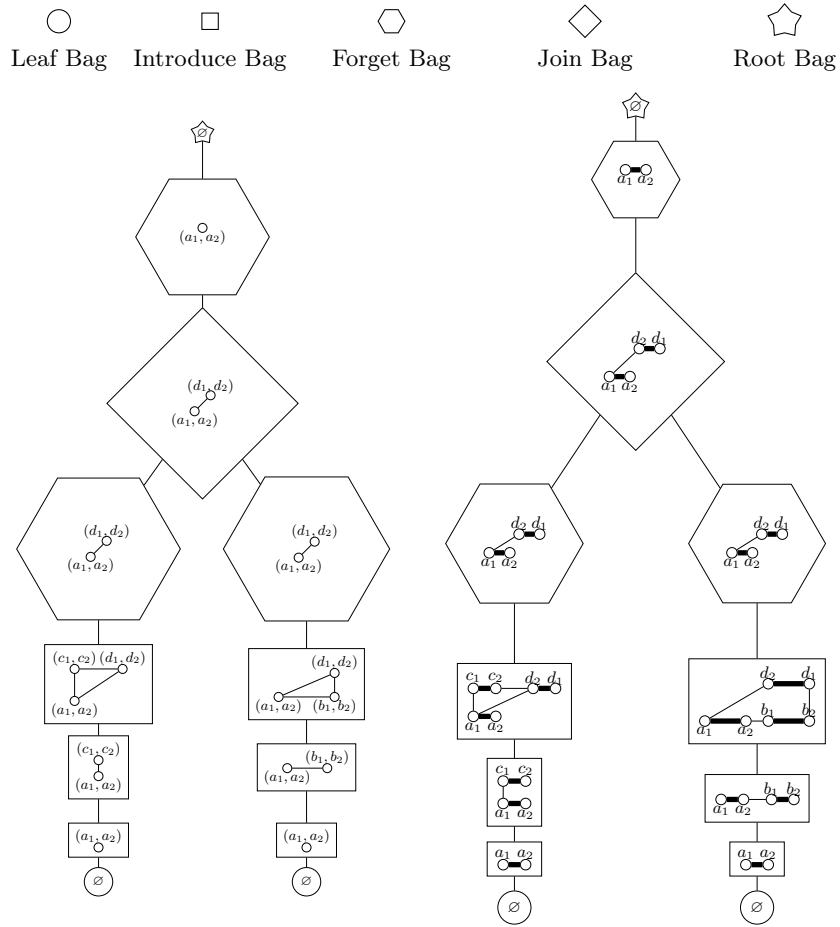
Leaf Bag Introduce Bag Forget Bag Join Bag Root Bag

$\varnothing$

$(a_1, a_2)$

$(d_1, d_2)$
$(a_1, a_2)$

$(d_1, d_2)$
$(a_1, a_2)$

$(d_1, d_2)$
$(a_1, a_2)$

$(c_1, c_2)$ $(d_1, d_2)$
$(a_1, a_2)$

$(d_1, d_2)$
$(a_1, a_2)$ $(b_1, b_2)$

$(c_1, c_2)$
$(a_1, a_2)$

$(b_1, b_2)$
$(a_1, a_2)$

$(a_1, a_2)$

$(a_1, a_2)$

$\varnothing$

$\varnothing$

$\varnothing$

$a_1$ $a_2$

$d_2$ $d_1$
$a_1$ $a_2$

$d_2$ $d_1$
$a_1$ $a_2$

$d_2$ $d_1$
$a_1$ $a_2$

$c_1$ $c_2$ $d_2$ $d_1$
$a_1$ $a_2$

$d_2$ $d_1$
$b_1$ $b_2$
$a_1$ $a_2$

$c_1$ $c_2$
$a_1$ $a_2$

$b_1$ $b_2$
$a_1$ $a_2$

$a_1$ $a_2$

$a_1$ $a_2$

$\varnothing$

$\varnothing$